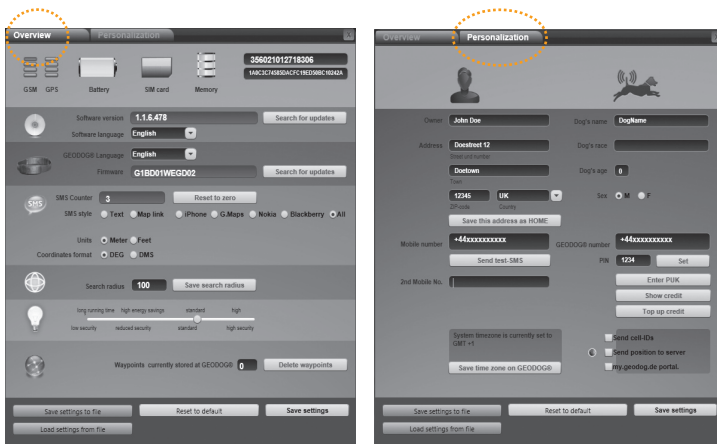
Overview Personalization

GSM GPS Battery SIM card Memory

356021012718306
1A8C3C74585DACFC19ED508C16242A

Software version 1.1.6.478
Search for updates
Software language English

GEODOG® Language English
Firmware G1BD01WEGD02
Search for updates

SMS Counter 3
Reset to zero
SMS style Text Map link iPhone G.Maps Nokia Blackberry All

Units Meter Feet
Coordinates format DEG DMS

Search radius 100
Save search radius

long running time high energy savings standard high
low security reduced security standard high security

Waypoints currently stored at GEODOG® 0
Delete waypoints

Save settings to file
Reset to default
Save settings
Load settings from file

Overview Personalization

Owner John Doe
Dog's name DogName
Address Doestreet 12
Street und number
Dog's race
Doetown
Town
Dog's age 0
12345 UK
ZIP code Country
Sex M F
Save this address as HOME

Mobile number +44xxxxxxxxxx
GEODOG® number +44xxxxxxxxxx
Send test-SMS
PIN 1234
Set

2nd Mobile No.
Enter PUK
Show credit
Top up credit

System timezone is currently set to GMT +1
Save time zone on GEODOG®

Send cell-IDs
Send position to server
my.geodog.de portal.

Save settings to file
Reset to default
Save settings
Load settings from file